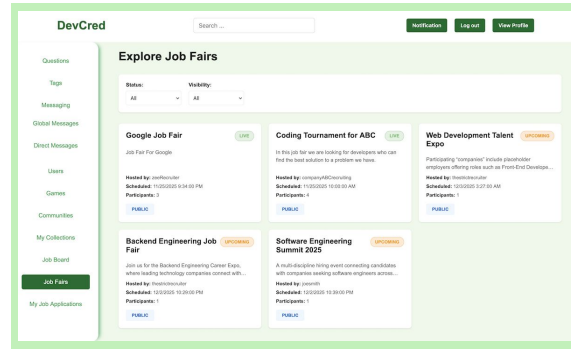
DevCred

Search ...

Notification Log out View Profile

Questions
Tags
Messaging
Global Messages
Direct Messages
Users
Games
Communities
My Collections
Job Board
Job Fairs
My Job Applications

Explore Job Fairs

Status:
All

Visibility:
All

Google Job Fair
LIVE
Job Fair For Google
Hosted by: zeeRecruiter
Scheduled: 11/20/2025 9:34:00 PM
Participants: 3
PUBLIC

Coding Tournament for ABC
LIVE
In this job fair we are looking for developers who can find the best solution to a problem we have.
Hosted by: companyABCrecruiting
Scheduled: 11/20/2025 10:00:00 AM
Participants: 4
PUBLIC

Web Development Talent Expo
UPCOMING
Participating "companies" include placeholder employers offering roles such as Front-End Develope...
Hosted by: thestickrecruiter
Scheduled: 12/2/2025 3:27:00 AM
Participants: 1
PUBLIC

Backend Engineering Job Fair
UPCOMING
Join us for the Backend Engineering Career Expo, where leading technology companies connect with...
Hosted by: thestickrecruiter
Scheduled: 12/2/2025 10:29:00 PM
Participants: 1
PUBLIC

Software Engineering Summit 2025
UPCOMING
A multi-discipline hiring event connecting candidates with companies seeking software engineers across...
Hosted by: yasmith
Scheduled: 12/2/2025 10:39:00 PM
Participants: 1
PUBLIC